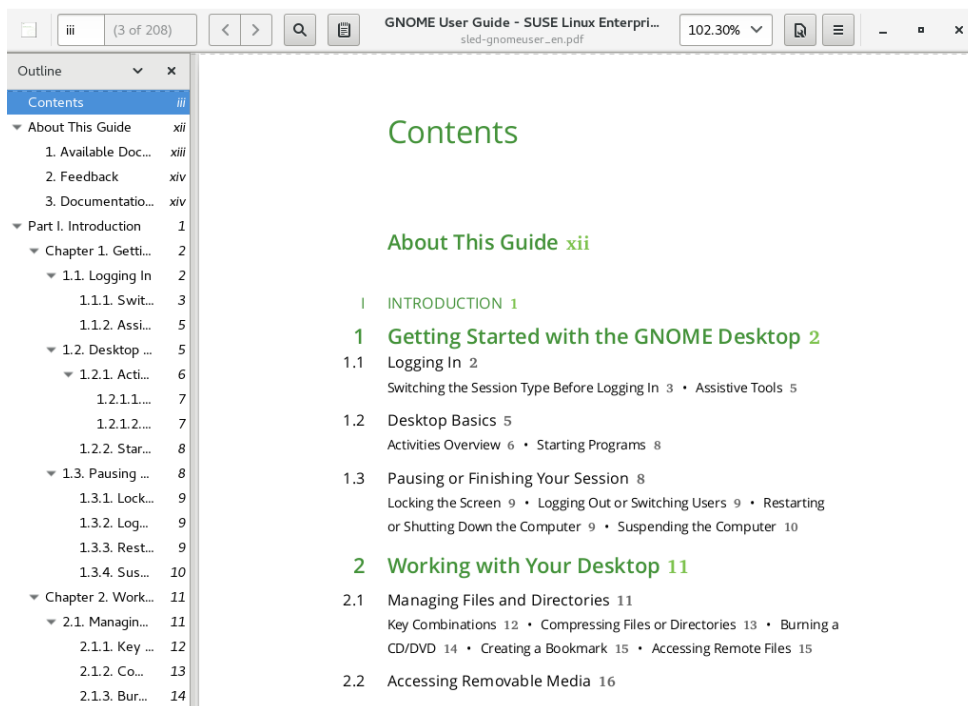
iii (3 of 208)

GNOME User Guide - SUSE Linux Enterpri...
sled-gnomeuser_en.pdf

102.30%

Outline

Contents iii
About This Guide xii
1. Available Doc... xiii
2. Feedback xiv
3. Documentatio... xiv
Part I. Introduction 1
Chapter 1. Getti... 2
1.1. Logging In 2
1.1.1. Swit... 3
1.1.2. Assi... 5
1.2. Desktop ... 5
1.2.1. Acti... 6
1.2.1.1.... 7
1.2.1.2.... 7
1.2.2. Star... 8
1.3. Pausing ... 8
1.3.1. Lock... 9
1.3.2. Log... 9
1.3.3. Rest... 9
1.3.4. Sus... 10
Chapter 2. Work... 11
2.1. Managin... 11
2.1.1. Key ... 12
2.1.2. Co... 13
2.1.3. Bur... 14

Contents

About This Guide xii

I INTRODUCTION 1

1 Getting Started with the GNOME Desktop 2

1.1 Logging In 2
Switching the Session Type Before Logging In 3 • Assistive Tools 5

1.2 Desktop Basics 5
Activities Overview 6 • Starting Programs 8

1.3 Pausing or Finishing Your Session 8
Locking the Screen 9 • Logging Out or Switching Users 9 • Restarting or Shutting Down the Computer 9 • Suspending the Computer 10

2 Working with Your Desktop 11

2.1 Managing Files and Directories 11
Key Combinations 12 • Compressing Files or Directories 13 • Burning a CD/DVD 14 • Creating a Bookmark 15 • Accessing Remote Files 15

2.2 Accessing Removable Media 16